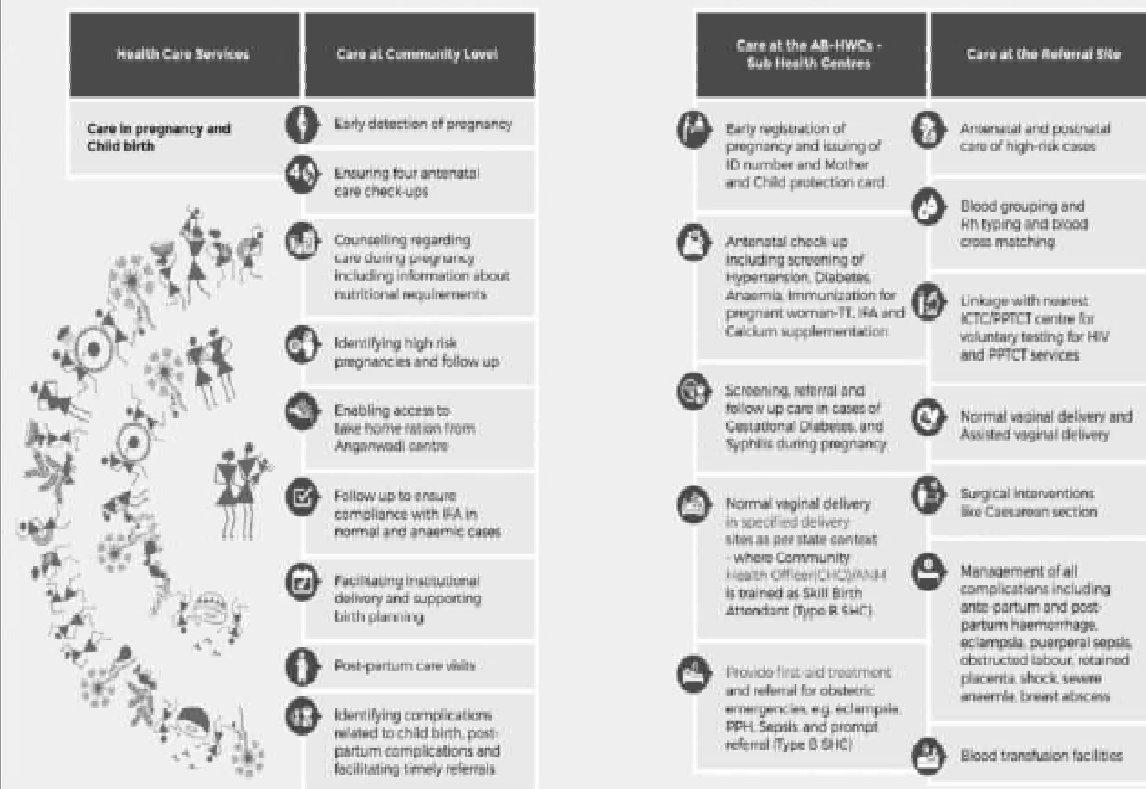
| Health Care Services | Care at Community Level |
|---|---|
| Care in pregnancy and Child birth | Early detection of pregnancy |
| | Ensuring four antenatal care check-ups |
| | Counselling regarding care during pregnancy including information about nutritional requirements |
| | Identifying high risk pregnancies and follow up |
| | Enabling access to take home ration from Anganwadi centre |
| | Follow up to ensure compliance with IFA in normal and anaemic cases |
| | Facilitating institutional delivery and supporting birth planning |
| | Post-partum care visits |
| | Identifying complications related to child birth, post-partum complications and facilitating timely referrals |

| Care at the AB-HWCs - Sub Health Centres | Care at the Referral Site |
|---|---|
| Early registration of pregnancy and issuing of ID number and Mother and Child protection card | Antenatal and postnatal care of high-risk cases |
| Antenatal check up including screening of Hypertension, Diabetes, Anaemia, Immunization for pregnant woman-TT, IFA and Calcium supplementation | Blood grouping and Rh typing and blood cross matching |
| Screening, referral and follow up care in cases of Gestational Diabetes, and Syphilis during pregnancy | Linkage with nearest ICTC/PPTCT centre for voluntary testing for HIV and PPTCT services |
| Normal vaginal delivery in specified delivery sites as per state context - where Community Health Officer(CHO)/ANM is trained as Skill Birth Attendant (Type B SHC) | Normal vaginal delivery and Assisted vaginal delivery |
| Provide first aid treatment and referral for obstetric emergencies, e.g. eclampsia, PPH, Sepsis and prompt referral (Type B SHC) | Surgical interventions like Caesarean section |
| | Management of all complications including ante-partum and post-partum haemorrhage, eclampsia, puerperal sepsis, obstructed labour, retained placenta, shock, severe anaemia, breast abscess |
| | Blood transfusion facilities |